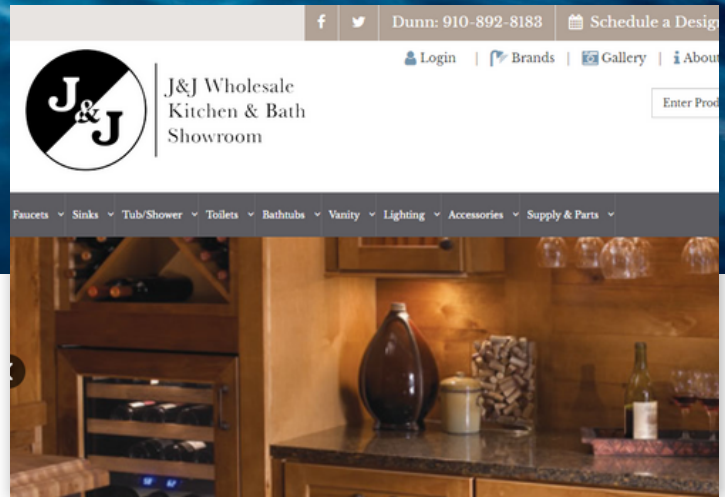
f | Dunn: 910-892-8183 | Schedule a Design

J&J

J&J Wholesale Kitchen & Bath Showroom

Login | Brands | Gallery | About

Enter Prod

Faucets | Sinks | Tub/Shower | Toilets | Bathtubs | Vanity | Lighting | Accessories | Supply & Parts